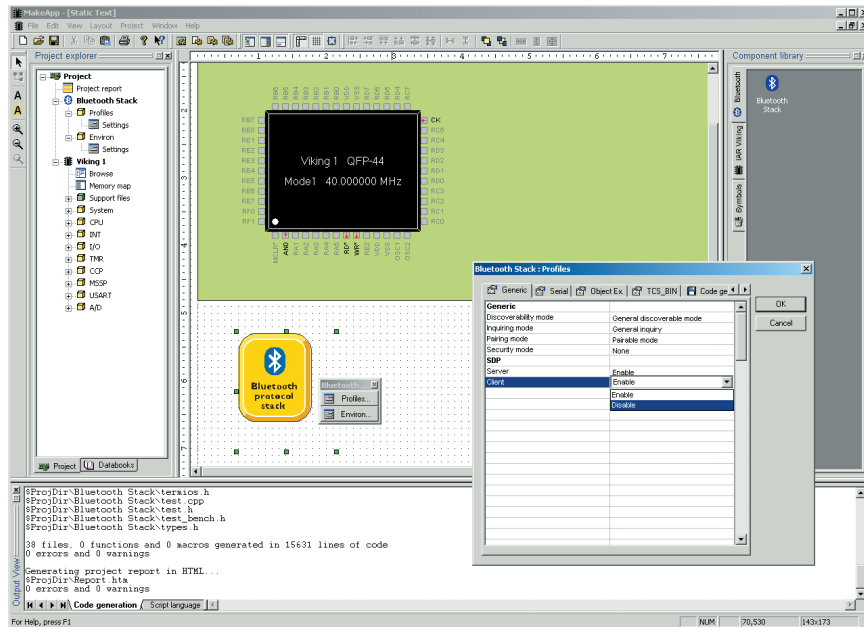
MakeApp - [Static Text]
File Edit View Layout Project Window Help

Project explorer
Project
Project report
Bluetooth Stack
Profiles
Settings
Environ
Settings
Viking 1
Browse
Memory map
Support files
System
CPU
INT
I/O
TMR
CCP
MSSP
USART
A/D
Project Databooks

RB7 RB6 RB5 RB4 RB3 RB2 RB1 RB0 VDD VSS RD7 RD6 RD5 RD4 RC7
RE7 RE0 RE1 RE2 RE3 RE4 RE5 RE6 RE7 RFD RF1
CK RC5 RC4 RC3 RD3 RD2 RD1 RD0 RC3 RC2 RC1 RC0
Viking 1 QFP-44
Mode1 40.000000 MHz
MCLR AN0 RA1 RA2 RA3 RA4 RA5 RD RE1 WR VDD VSS OSC1 OSC2

Bluetooth protocol stack
Bluetooth...
Profiles...
Environ...

Component library
Bluetooth Stack
Bluetooth
IAR Viking
Symbols

Bluetooth Stack : Profiles
Generic Serial Object Ex TCS_BIN Code ge
OK
Cancel

| Generic | |
|---|---|
| Discoverability mode | General discoverable mode |
| Inquiring mode | General inquiry |
| Pairing mode | Pairable mode |
| Security mode | None |
| SDP | |
| Server | Enable |
| Client | Enable |
| | Enable |
| | Disable |

$ProjDir\Bluetooth Stack\termios.h
$ProjDir\Bluetooth Stack\test.cpp
$ProjDir\Bluetooth Stack\test.h
$ProjDir\Bluetooth Stack\test_bench.h
$ProjDir\Bluetooth Stack\types.h

38 files, 0 functions and 0 macros generated in 15631 lines of code
0 errors and 0 warnings

Generating project report in HTML...
$ProjDir\Report.htm
0 errors and 0 warnings

Output View
Code generation Script language
For Help, press F1
NUM 70,530 143x173